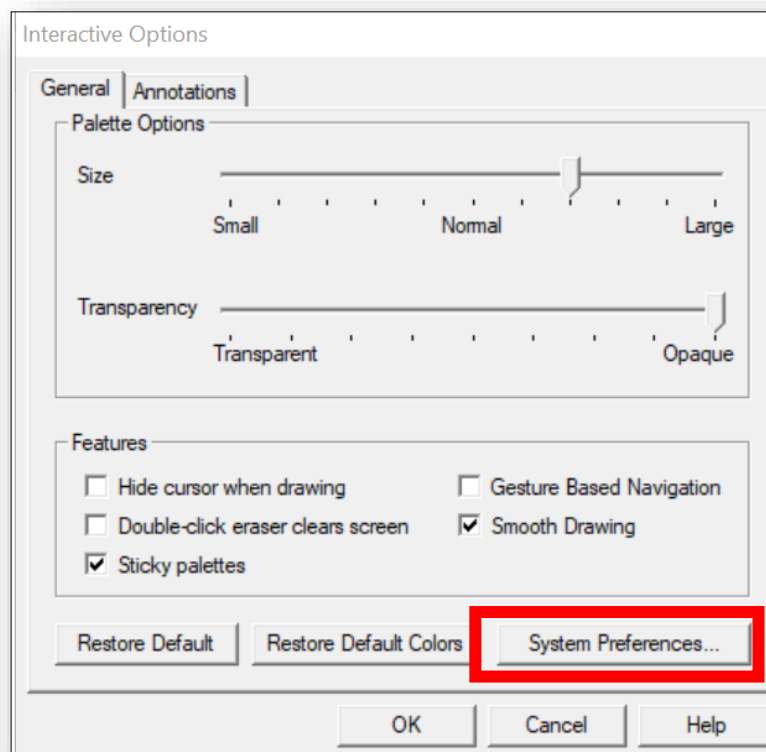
Interactive Options

General
Annotations

Palette Options

Size

Small
Normal
Large

Transparency

Transparent
Opaque

Features

Hide cursor when drawing
Gesture Based Navigation
Double-click eraser clears screen
Smooth Drawing
Sticky palettes

Restore Default
Restore Default Colors
System Preferences...

OK
Cancel
Help